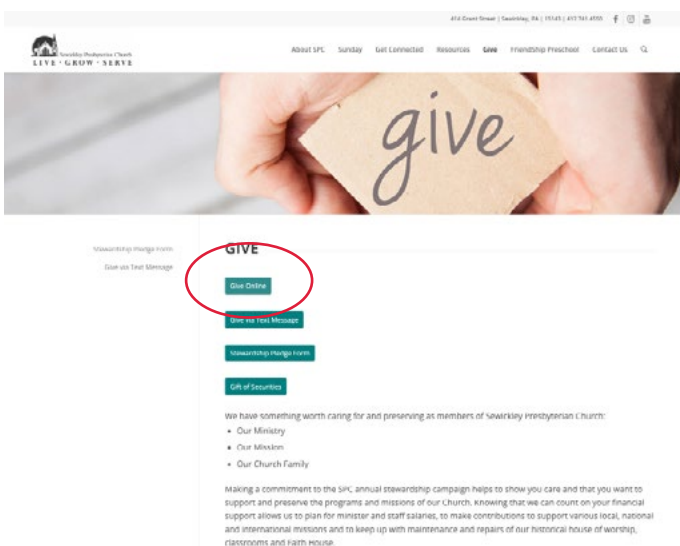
414 Grant Street | Sewickley, PA | 15143 | 412.741.4550

Sewickley Presbyterian Church
LIVE · GROW · SERVE

About SPC Sunday Get Connected Resources Give Friendship Preschool Contact Us

give

Stewardship Pledge Form
Give via Text Message

GIVE

Give Online

Give via Text Message

Stewardship Pledge Form

Gift of Securities

We have something worth caring for and preserving as members of Sewickley Presbyterian Church:

- Our Ministry
- Our Mission
- Our Church Family

Making a commitment to the SPC annual stewardship campaign helps to show you care and that you want to support and preserve the programs and missions of our Church. Knowing that we can count on your financial support allows us to plan for minister and staff salaries, to make contributions to support various local, national and international missions and to keep up with maintenance and repairs of our historical house of worship, classrooms and Faith House.